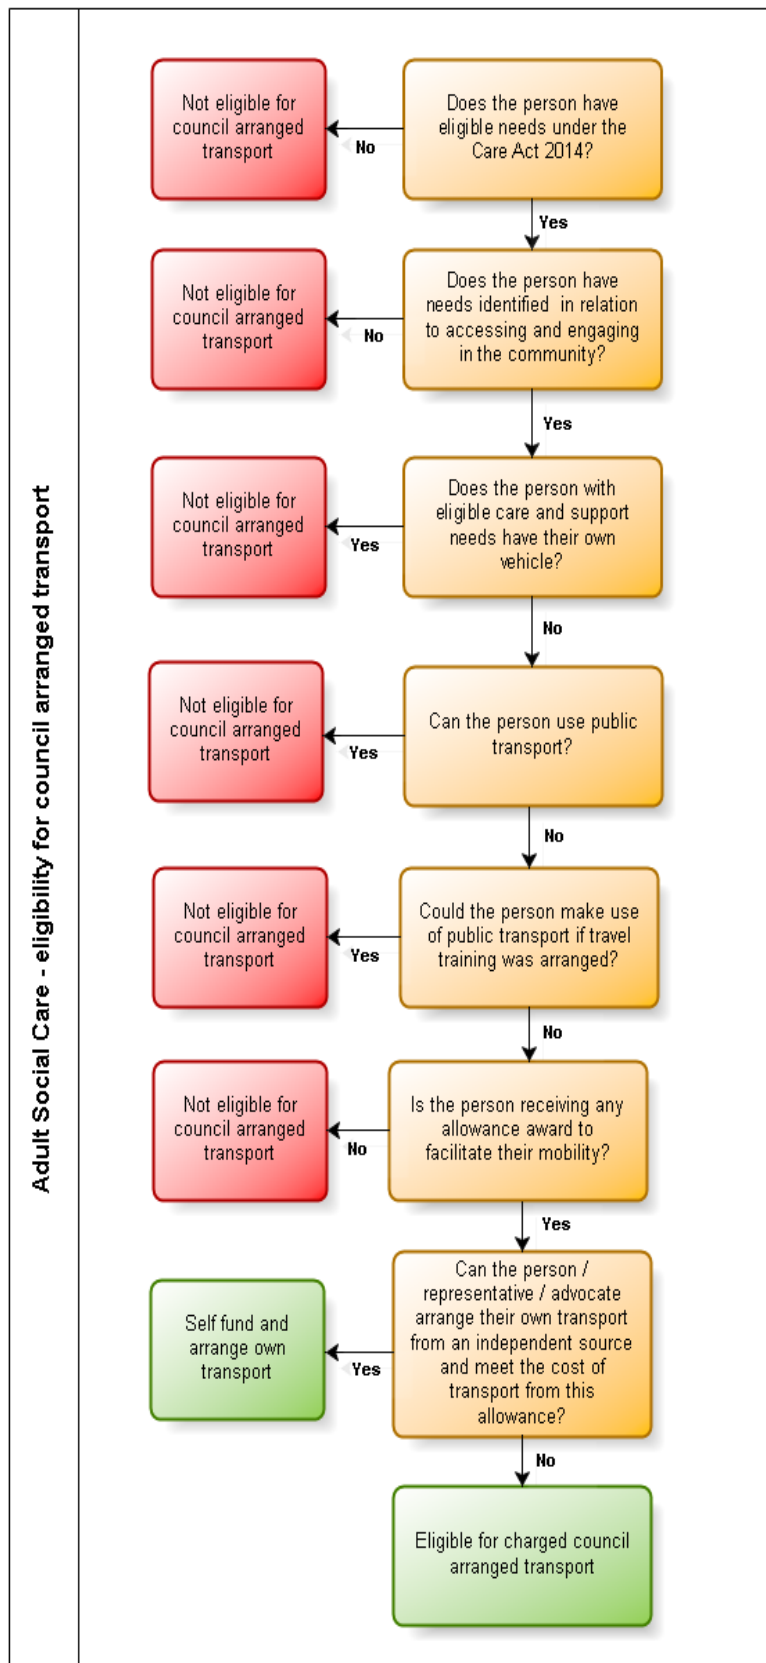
Adult Social Care - eligibility for council arranged transport

Does the person have eligible needs under the Care Act 2014?

No

Not eligible for council arranged transport

Yes

Does the person have needs identified in relation to accessing and engaging in the community?

No

Not eligible for council arranged transport

Yes

Does the person with eligible care and support needs have their own vehicle?

Yes

Not eligible for council arranged transport

No

Can the person use public transport?

Yes

Not eligible for council arranged transport

No

Could the person make use of public transport if travel training was arranged?

Yes

Not eligible for council arranged transport

No

Is the person receiving any allowance award to facilitate their mobility?

No

Not eligible for council arranged transport

Yes

Can the person / representative / advocate arrange their own transport from an independent source and meet the cost of transport from this allowance?

Yes

Self fund and arrange own transport

No

Eligible for charged council arranged transport